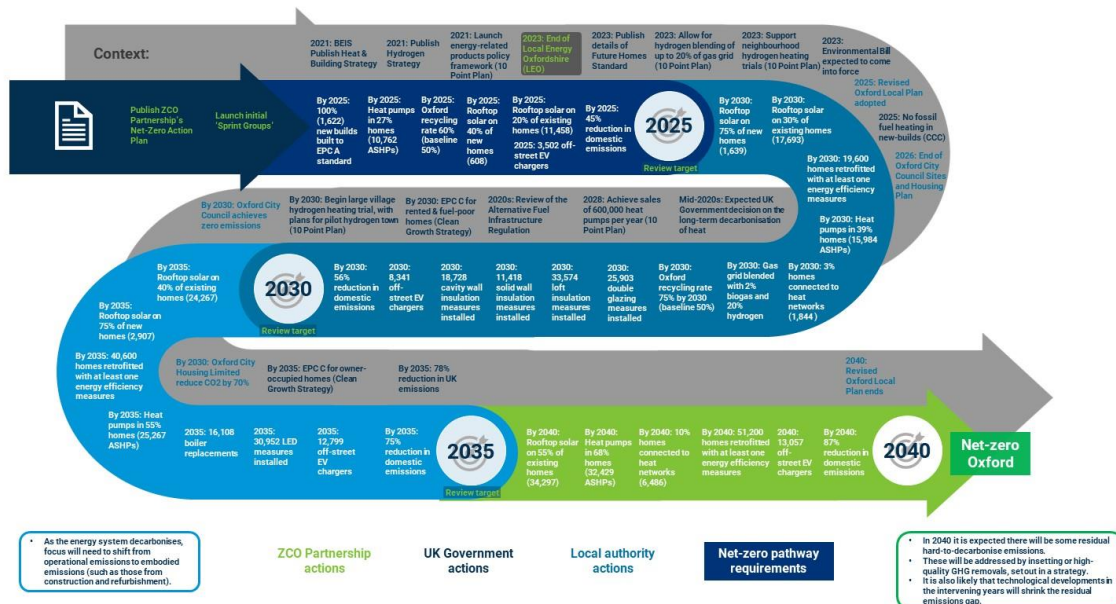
Context:

2021: BEIS Publish Heat & Building Strategy

2021: Publish Hydrogen Strategy

2021: Launch energy-related products policy framework (10 Point Plan)

2023: End of Local Energy Oxfordshire (LEO)

2023: Publish details of Future Homes Standard

2023: Allow for hydrogen blending of up to 20% of gas grid (10 Point Plan)

2023: Support neighbourhood hydrogen heating trials (10 Point Plan)

2023: Environmental Bill expected to come into force

Publish ZCO Partnership's Net-Zero Action Plan

Launch initial 'Sprint Groups'

By 2025: 100% (1,622) new builds built to EPC A standard

By 2025: Heat pumps in 27% homes (10,762 ASHPs)

By 2025: Oxford recycling rate 60% (baseline 50%)

By 2025: Rooftop solar on 40% of new homes (608)

By 2025: Rooftop solar on 20% of existing homes (11,458)

2025: 3,502 off-street EV chargers

By 2025: 45% reduction in domestic emissions

2025

Review target

By 2030: Rooftop solar on 75% of new homes (1,639)

By 2030: Rooftop solar on 30% of existing homes (17,693)

2025: Revised Oxford Local Plan adopted

2025: No fossil fuel heating in new-builds (CCC)

By 2030: 19,600 homes retrofitted with at least one energy efficiency measures

2026: End of Oxford City Council Sites and Housing Plan

By 2030: Heat pumps in 39% homes (15,984 ASHPs)

By 2030: Oxford City Council achieves zero emissions

By 2030: Begin large village hydrogen heating trial, with plans for pilot hydrogen town (10 Point Plan)

By 2030: EPC C for rented & fuel-poor homes (Clean Growth Strategy)

2020s: Review of the Alternative Fuel Infrastructure Regulation

2028: Achieve sales of 600,000 heat pumps per year (10 Point Plan)

Mid-2020s: Expected UK Government decision on the long-term decarbonisation of heat

By 2035: Rooftop solar on 40% of existing homes (24,267)

2030

Review target

By 2030: 56% reduction in domestic emissions

2030: 8,341 off-street EV chargers

2030: 18,728 cavity wall insulation measures installed

2030: 11,418 solid wall insulation measures installed

2030: 33,574 loft insulation measures installed

2030: 25,903 double glazing measures installed

By 2030: Oxford recycling rate 75% by 2030 (baseline 50%)

By 2030: Gas grid blended with 2% biogas and 20% hydrogen

By 2030: 3% homes connected to heat networks (1,844)

By 2035: Rooftop solar on 75% of new homes (2,907)

By 2035: 40,600 homes retrofitted with at least one energy efficiency measures

By 2030: Oxford City Housing Limited reduce CO2 by 70%

By 2035: EPC C for owner-occupied homes (Clean Growth Strategy)

By 2035: 78% reduction in UK emissions

2040: Revised Oxford Local Plan ends

By 2035: Heat pumps in 55% homes (25,267 ASHPs)

2035: 16,108 boiler replacements

2035: 30,952 LED measures installed

2035: 12,799 off-street EV chargers

By 2035: 75% reduction in domestic emissions

2035

Review target

By 2040: Rooftop solar on 55% of existing homes (34,297)

By 2040: Heat pumps in 68% homes (32,429 ASHPs)

By 2040: 10% homes connected to heat networks (6,486)

By 2040: 51,200 homes retrofitted with at least one energy efficiency measures

2040: 13,057 off-street EV chargers

By 2040: 87% reduction in domestic emissions

2040

Net-zero Oxford

• As the energy system decarbonises, focus will need to shift from operational emissions to embodied emissions (such as those from construction and refurbishment).

ZCO Partnership actions

UK Government actions

Local authority actions

Net-zero pathway requirements

• In 2040 it is expected there will be some residual hard-to-decarbonise emissions.
• These will be addressed by insetting or high-quality GHG removals, setout in a strategy.
• It is also likely that technological developments in the intervening years will shrink the residual emissions gap.